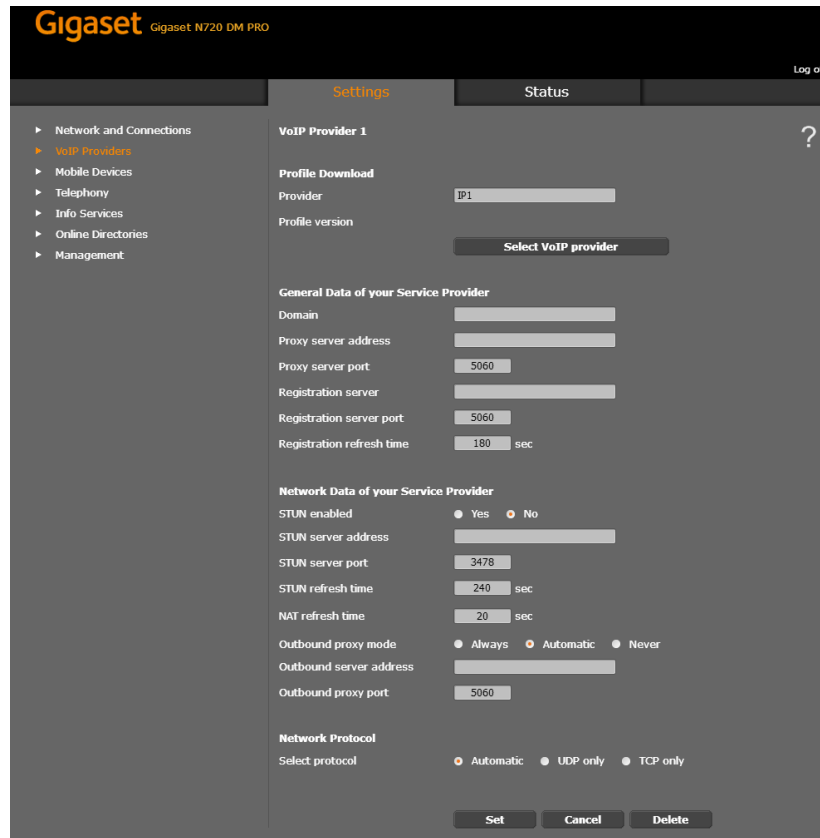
Gigaset Gigaset N720 DM PRO

Log o

Settings Status

Network and Connections
VoIP Providers
Mobile Devices
Telephony
Info Services
Online Directories
Management

VoIP Provider 1

?

Profile Download

Provider IP1

Profile version

Select VoIP provider

General Data of your Service Provider

Domain

Proxy server address

Proxy server port 5060

Registration server

Registration server port 5060

Registration refresh time 180 sec

Network Data of your Service Provider

STUN enabled Yes No

STUN server address

STUN server port 3478

STUN refresh time 240 sec

NAT refresh time 20 sec

Outbound proxy mode Always Automatic Never

Outbound server address

Outbound proxy port 5060

Network Protocol

Select protocol Automatic UDP only TCP only

Set Cancel Delete